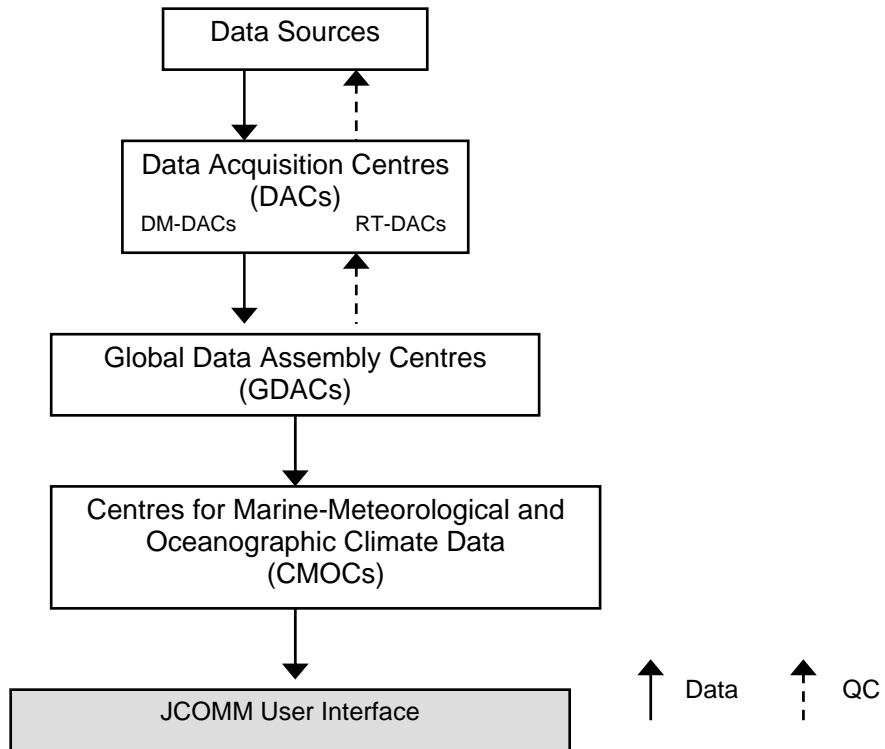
Data Sources

Data Acquisition Centres (DACs)
DM-DACs
RT-DACs

Global Data Assembly Centres (GDACs)

Centres for Marine-Meteorological and Oceanographic Climate Data (CMOCs)

JCOMM User Interface

Data
QC